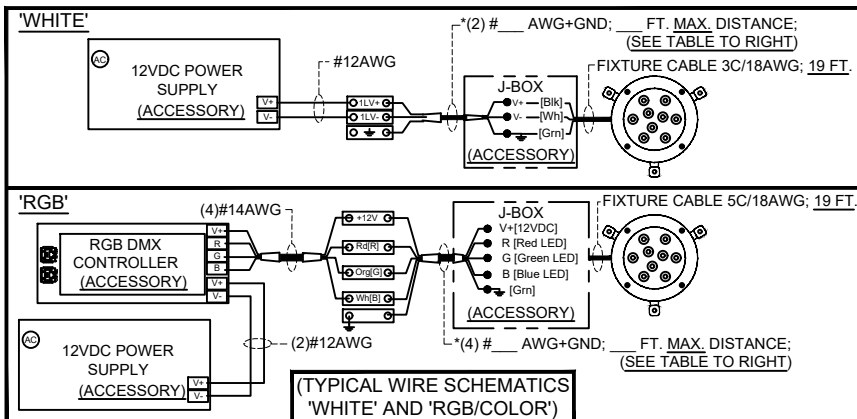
'WHITE'

*(2) #___ AWG+GND; ___ FT. MAX. DISTANCE; (SEE TABLE TO RIGHT)

AC

12VDC POWER SUPPLY (ACCESSORY)

V+
V-

#12AWG

1LV+
1LV-

J-BOX
V+ [Blk]
V- [Wh]
[Grn]
(ACCESSORY)

FIXTURE CABLE 3C/18AWG; 19 FT.

'RGB'

(4)#14AWG

V+
R
G
B
V+
V-

RGB DMX CONTROLLER (ACCESSORY)

+12V
Rd[R]
Org[G]
Wh[B]

J-BOX
V+[12VDC]
R [Red LED]
G [Green LED]
B [Blue LED]
[Grn]
(ACCESSORY)

FIXTURE CABLE 5C/18AWG; 19 FT.

AC

12VDC POWER SUPPLY (ACCESSORY)

V+
V-

(2)#12AWG

*(4) #___ AWG+GND; ___ FT. MAX. DISTANCE; (SEE TABLE TO RIGHT)

(TYPICAL WIRE SCHEMATICS 'WHITE' AND 'RGB/COLOR')